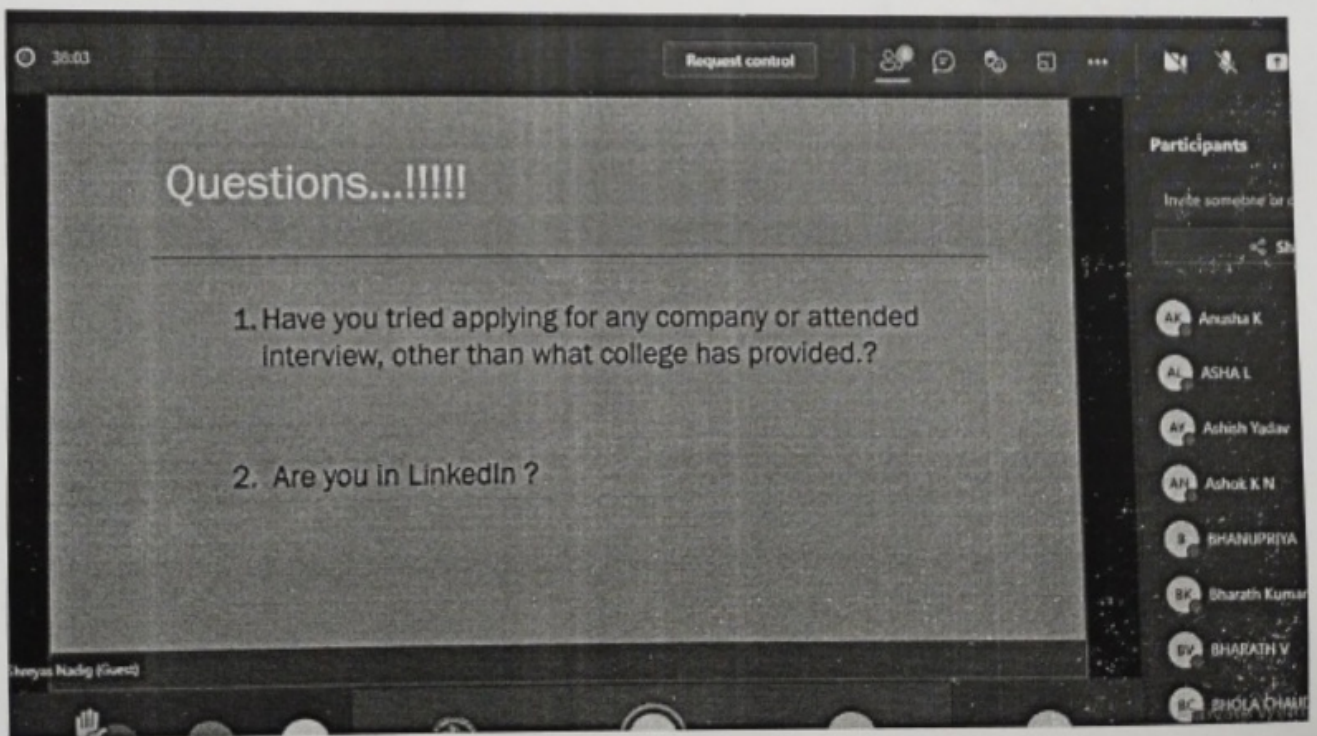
38:03

Request control

Questions...!!!!!

1. Have you tried applying for any company or attended interview, other than what college has provided.?

2. Are you in LinkedIn ?

Participants

Invite someone or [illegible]

Sh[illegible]

AK Anusha K

AL ASHA L

AY Ashish Yadav

AN Ashok K N

B BHANUPRIYA

BK Sharath Kumar

BV BHARATH V

BC BHOLA CHAU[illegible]

Shreyas Nadig (Guest)